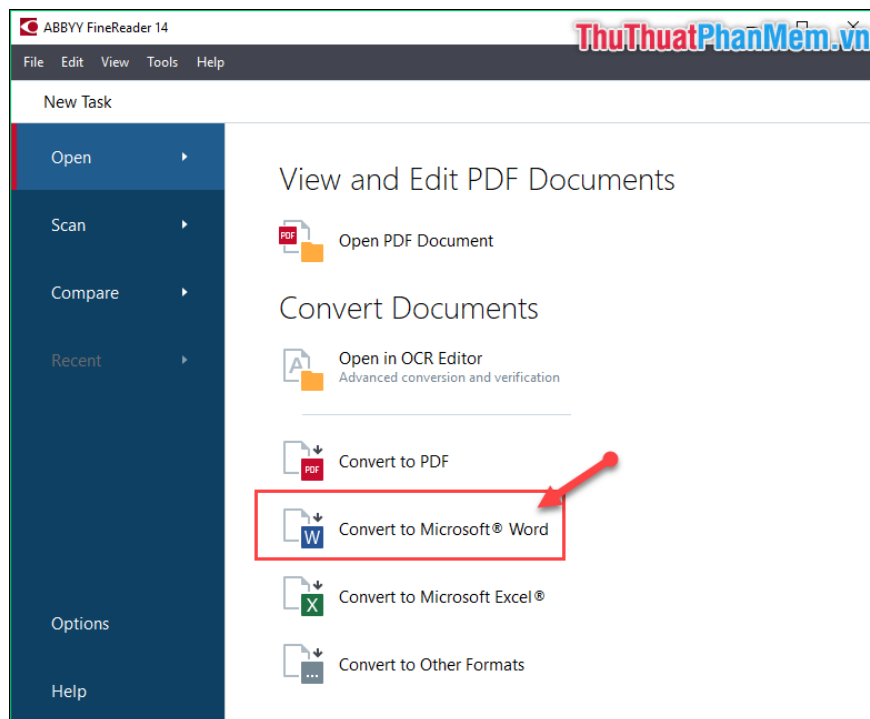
ABBYY FineReader 14

ThuThuatPhanMem.vn

File Edit View Tools Help

New Task

Open

Scan

Compare

Recent

Options

Help

View and Edit PDF Documents

PDF

Open PDF Document

Convert Documents

A

Open in OCR Editor
Advanced conversion and verification

PDF

Convert to PDF

W

Convert to Microsoft® Word

X

Convert to Microsoft Excel®

...

Convert to Other Formats